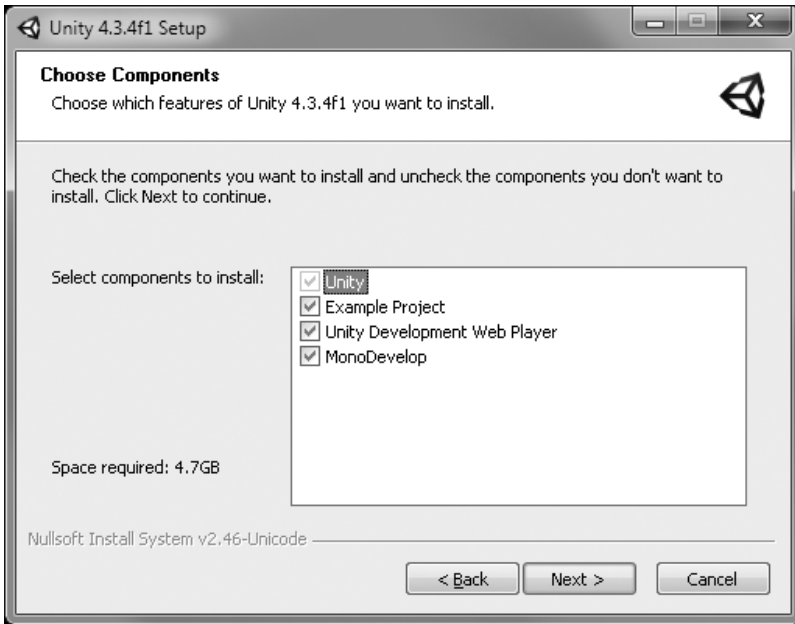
Unity 4.3.4f1 Setup

**Choose Components**
Choose which features of Unity 4.3.4f1 you want to install.

Check the components you want to install and uncheck the components you don't want to install. Click Next to continue.

Select components to install:

Unity
Example Project
Unity Development Web Player
MonoDevelop

Space required: 4.7GB

Nullsoft Install System v2.46-Unicode

< Back
Next >
Cancel